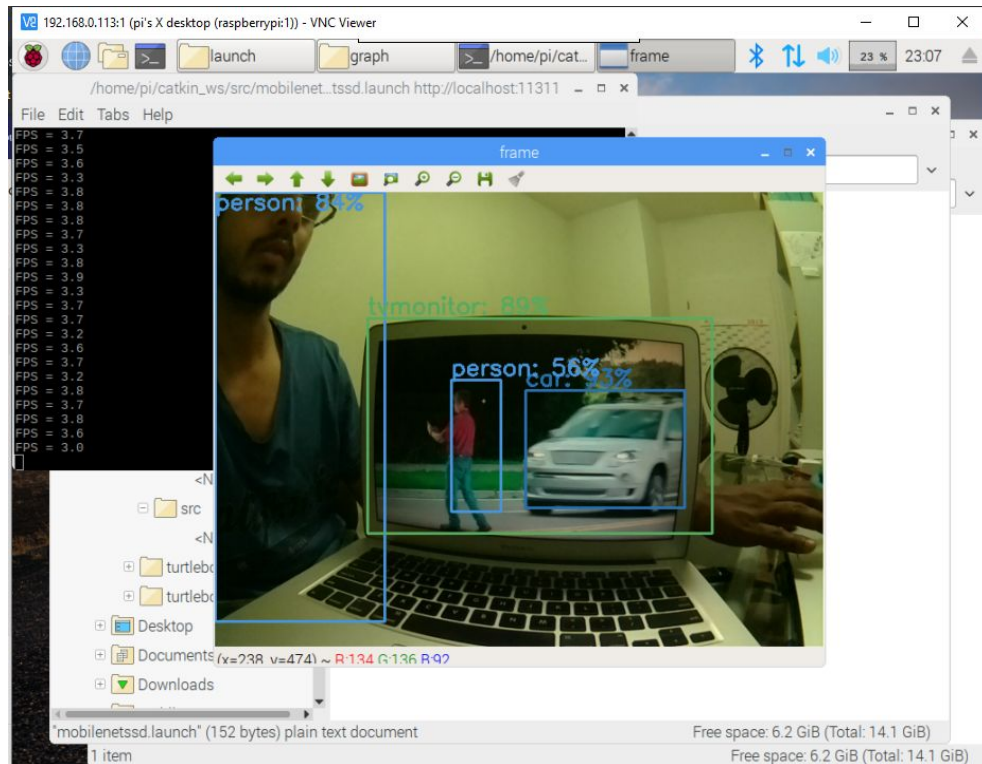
192.168.0.113:1 (pi's X desktop (raspberrypi:1)) - VNC Viewer

launch graph /home/pi/cat... frame 23 % 23:07

/home/pi/catkin_ws/src/mobilenet...tssd.launch http://localhost:11311

File Edit Tabs Help

FPS = 3.7
FPS = 3.5
FPS = 3.6
FPS = 3.3
FPS = 3.8
FPS = 3.8
FPS = 3.8
FPS = 3.7
FPS = 3.3
FPS = 3.8
FPS = 3.9
FPS = 3.3
FPS = 3.7
FPS = 3.7
FPS = 3.2
FPS = 3.6
FPS = 3.7
FPS = 3.2
FPS = 3.8
FPS = 3.7
FPS = 3.8
FPS = 3.6
FPS = 3.0

frame

person: 84%

tvmonitor: 89%

person: 56%

car: 93%

(x=238, y=474) ~ R:134 G:136 B:92

<N

src

<N

turtlebo

turtlebo

Desktop

Documents

Downloads

"mobilenetssd.launch" (152 bytes) plain text document

Free space: 6.2 GiB (Total: 14.1 GiB)

1 item

Free space: 6.2 GiB (Total: 14.1 GiB)